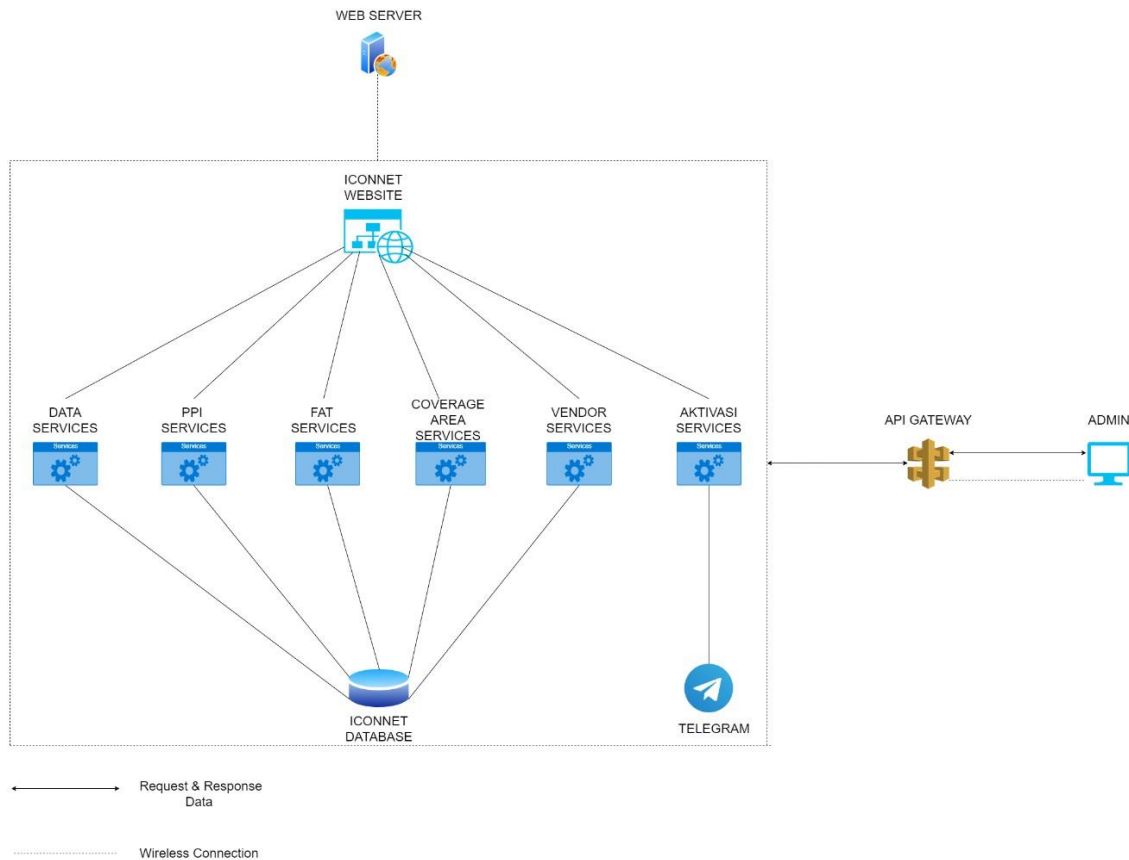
WEB SERVER

ICONNET WEBSITE

DATA SERVICES
Services

PPI SERVICES
Services

FAT SERVICES
Services

COVERAGE AREA SERVICES
Services

VENDOR SERVICES
Services

AKTIVASI SERVICES
Services

API GATEWAY

ADMIN

ICONNET DATABASE

TELEGRAM

Request & Response Data

Wireless Connection